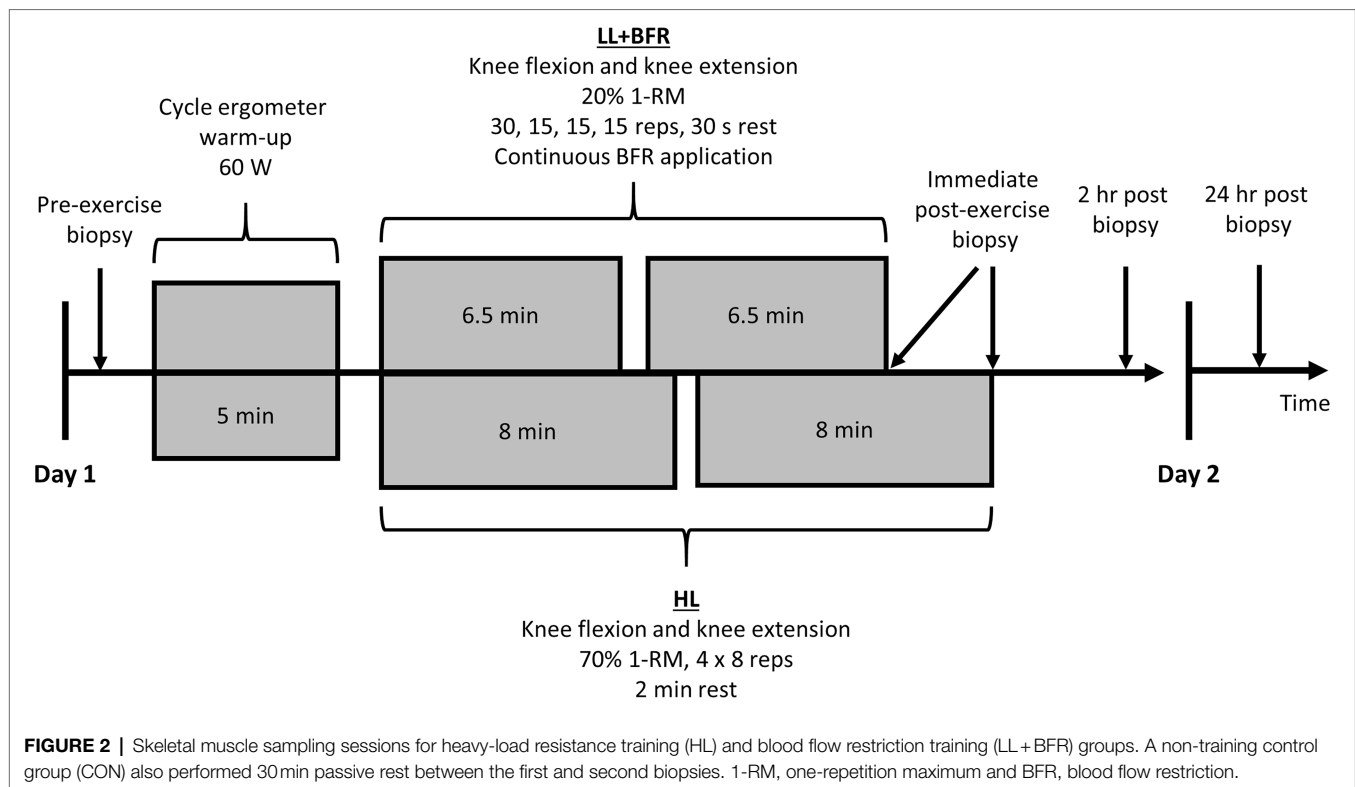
LL+BFR
Knee flexion and knee extension
20% 1-RM
30, 15, 15, 15 reps, 30 s rest
Continuous BFR application

Cycle ergometer
warm-up
60 W

Pre-exercise
biopsy

Immediate
post-exercise
biopsy

2 hr post
biopsy

24 hr post
biopsy

6.5 min

6.5 min

5 min

8 min

8 min

Time

Day 1

Day 2

HL
Knee flexion and knee extension
70% 1-RM, 4 x 8 reps
2 min rest

FIGURE 2 | Skeletal muscle sampling sessions for heavy-load resistance training (HL) and blood flow restriction training (LL + BFR) groups. A non-training control group (CON) also performed 30 min passive rest between the first and second biopsies. 1-RM, one-repetition maximum and BFR, blood flow restriction.